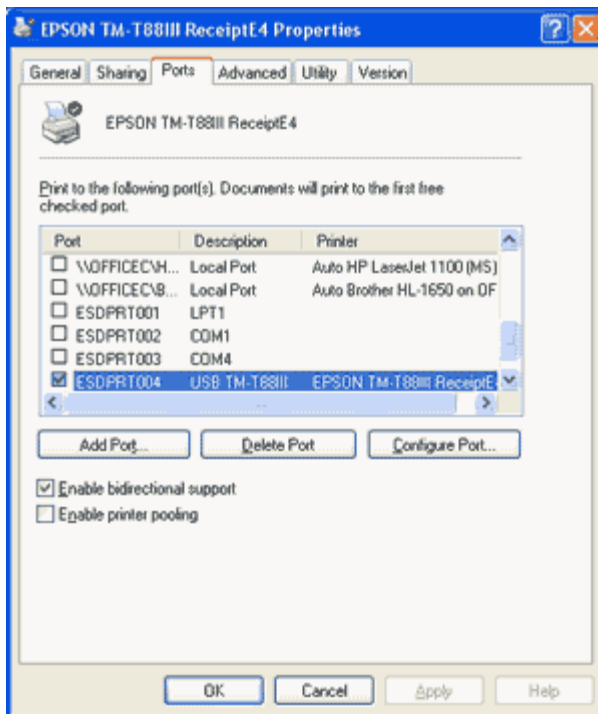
EPSON TM-T88III ReceiptE4 Properties

General | Sharing | Ports | Advanced | Utility | Version

EPSON TM-T88III ReceiptE4

Print to the following port(s). Documents will print to the first free checked port.

| Port | Description | Printer |
|---|---|---|
| \\OFFICEC\H... | Local Port | Auto HP LaserJet 1100 (MS) |
| \\OFFICEC\B... | Local Port | Auto Brother HL-1650 on OF |
| ESDPRT001 | LPT1 | |
| ESDPRT002 | COM1 | |
| ESDPRT003 | COM4 | |
| ESDPRT004 | USB TM-T88III | EPSON TM-T88III ReceiptE |

Add Port... | Delete Port | Configure Port...

Enable bidirectional support
Enable printer pooling

OK | Cancel | Apply | Help